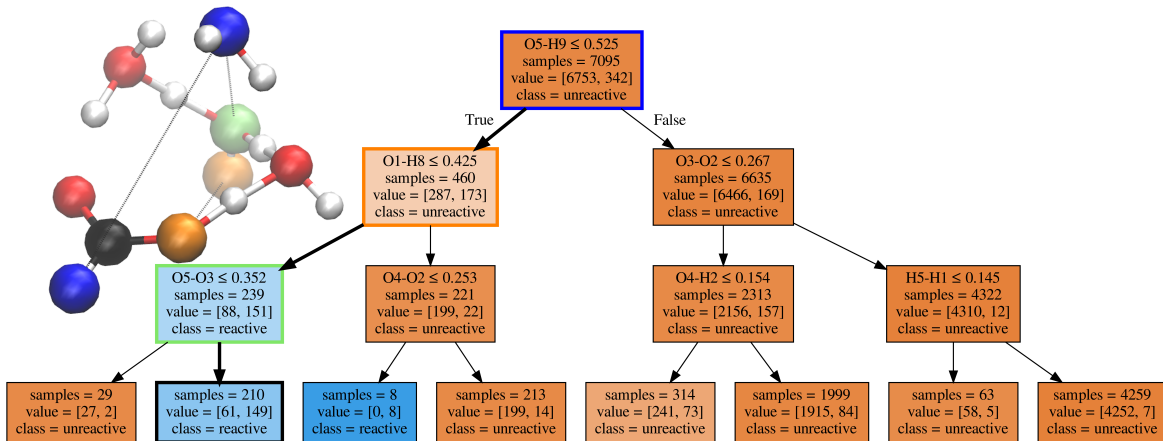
O5-H9 ≤ 0.525
samples = 7095
value = [6753, 342]
class = unreactive

True

False

O1-H8 ≤ 0.425
samples = 460
value = [287, 173]
class = unreactive

O3-O2 ≤ 0.267
samples = 6635
value = [6466, 169]
class = unreactive

O5-O3 ≤ 0.352
samples = 239
value = [88, 151]
class = reactive

O4-O2 ≤ 0.253
samples = 221
value = [199, 22]
class = unreactive

O4-H2 ≤ 0.154
samples = 2313
value = [2156, 157]
class = unreactive

H5-H1 ≤ 0.145
samples = 4322
value = [4310, 12]
class = unreactive

samples = 29
value = [27, 2]
class = unreactive

samples = 210
value = [61, 149]
class = reactive

samples = 8
value = [0, 8]
class = reactive

samples = 213
value = [199, 14]
class = unreactive

samples = 314
value = [241, 73]
class = unreactive

samples = 1999
value = [1915, 84]
class = unreactive

samples = 63
value = [58, 5]
class = unreactive

samples = 4259
value = [4252, 7]
class = unreactive